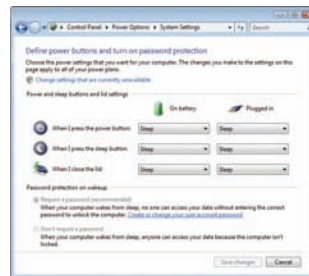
Control Panel ▸ Power Options ▸ System Settings

Search

Define power buttons and turn on password protection

Choose the power settings that you want for your computer. The changes you make to the settings on this page apply to all of your power plans.

Change settings that are currently unavailable

Power and sleep buttons and lid settings

On battery

Plugged in

When I press the power button:

Sleep

Sleep

When I press the sleep button:

Sleep

Sleep

When I close the lid:

Sleep

Sleep

Password protection on wakeup

Require a password (recommended)

When your computer wakes from sleep, no one can access your data without entering the correct password to unlock the computer. Create or change your user account password

Don't require a password

When your computer wakes from sleep, anyone can access your data because the computer isn't locked.

Save changes

Cancel